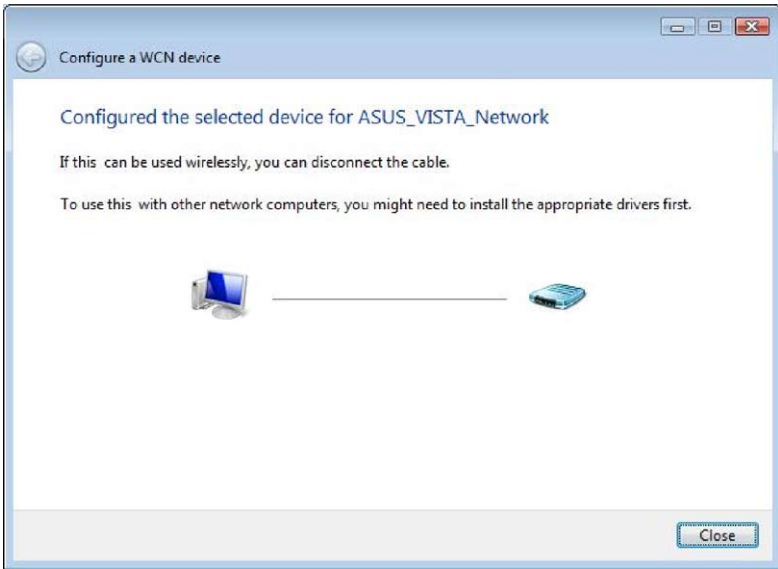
Configure a WCN device

Configured the selected device for ASUS_VISTA_Network

If this can be used wirelessly, you can disconnect the cable.

To use this with other network computers, you might need to install the appropriate drivers first.

Close